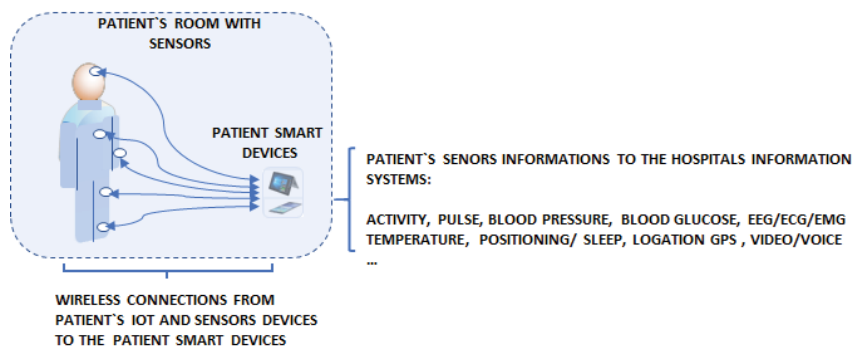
PATIENT`S ROOM WITH SENSORS

PATIENT SMART DEVICES

PATIENT`S SENORS INFORMATIONS TO THE HOSPITALS INFORMATION SYSTEMS:

ACTIVITY, PULSE, BLOOD PRESSURE, BLOOD GLUCOSE, EEG/ECG/EMG TEMPERATURE, POSITIONING/ SLEEP, LOGATION GPS , VIDEO/VOICE …

WIRELESS CONNECTIONS FROM PATIENT`S IOT AND SENSORS DEVICES TO THE PATIENT SMART DEVICES